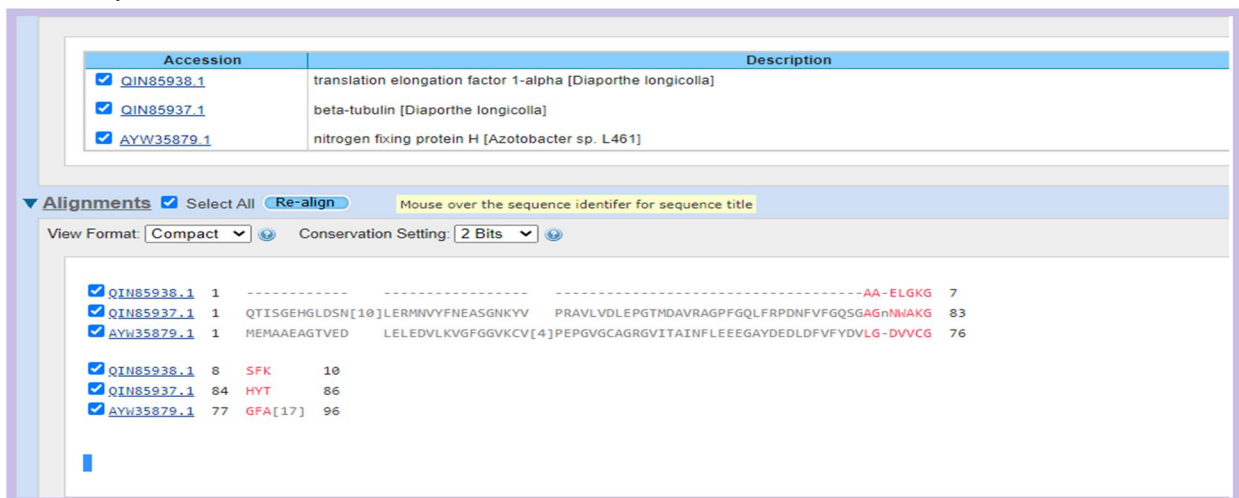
| Accession | Description |
|---|---|
| QIN85938.1 | translation elongation factor 1-alpha [Diaporthe longicolla] |
| QIN85937.1 | beta-tubulin [Diaporthe longicolla] |
| AYW35879.1 | nitrogen fixing protein H [Azotobacter sp. L461] |

Alignments Select All Re-align Mouse over the sequence identifer for sequence title

View Format: Compact Conservation Setting: 2 Bits

QIN85938.1 1 ------------ ----------------- -------------------------------------AA-ELGKG 7
QIN85937.1 1 QTISGEHGLDSN[10]LERMNVYFNEASGNKYV PRAVLVDLEPGTMDAVRAGPFGQLFRPDNFVFGQSGAGnNWAKG 83
AYW35879.1 1 MEMAAEAGTVED LELEDVLKVGFGGVKCV[4]PEPGVGCAGRGVITAINFLEEEGAYDEDLDFVFYDVLG-DVVCG 76

QIN85938.1 8 SFK 10
QIN85937.1 84 HYT 86
AYW35879.1 77 GFA[17] 96